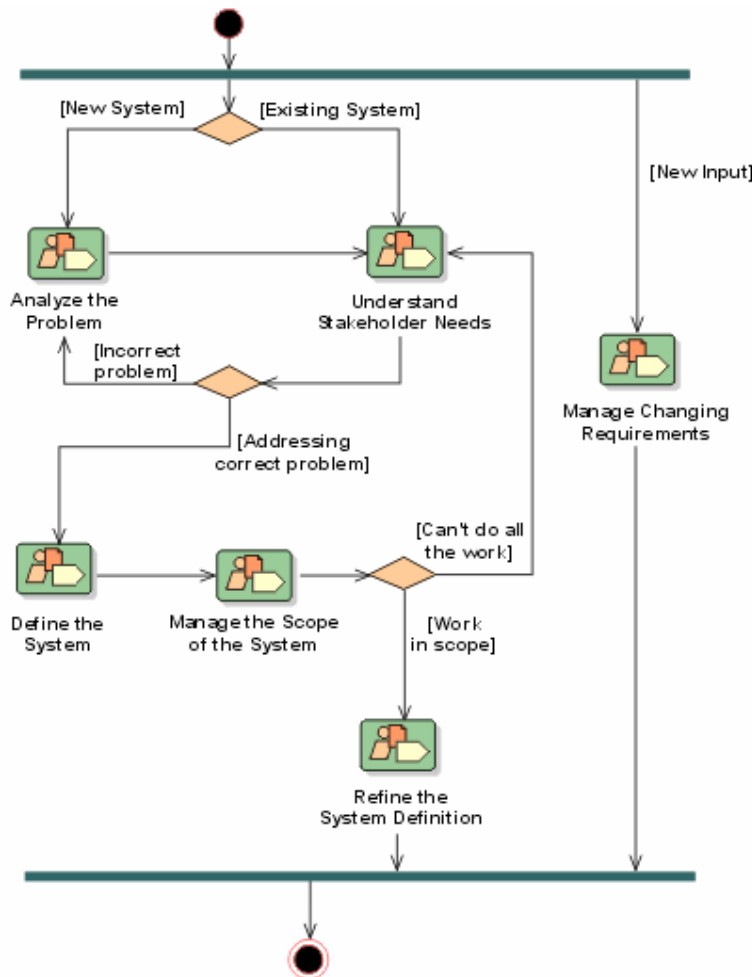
[New System]

[Existing System]

[New Input]

Analyze the Problem

Understand Stakeholder Needs

[Incorrect problem]

Manage Changing Requirements

[Addressing correct problem]

[Can't do all the work]

Define the System

Manage the Scope of the System

[Work in scope]

Refine the System Definition